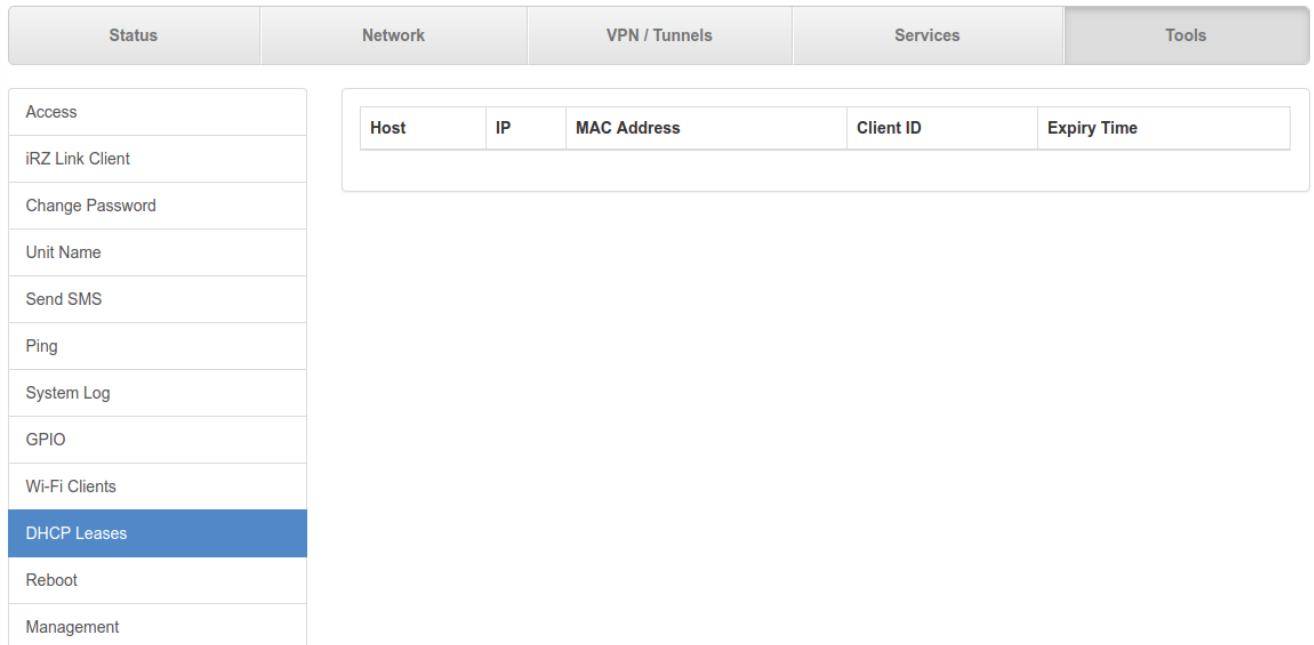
Status Network VPN / Tunnels Services Tools

Access
iRZ Link Client
Change Password
Unit Name
Send SMS
Ping
System Log
GPIO
Wi-Fi Clients
DHCP Leases
Reboot
Management

| Host | IP | MAC Address | Client ID | Expiry Time |
|---|---|---|---|---|